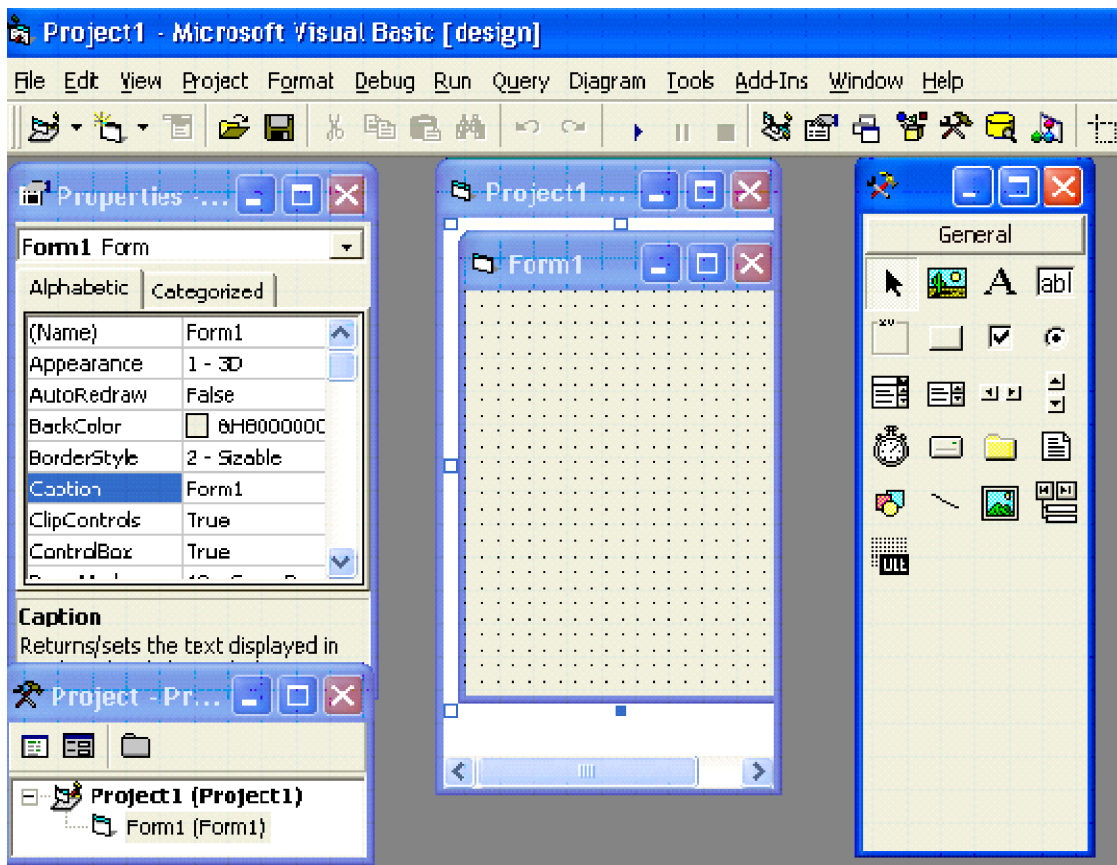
Project1 - Microsoft Visual Basic [design]

File Edit View Project Format Debug Run Query Diagram Tools Add-Ins Window Help

Properties -...

Form1 Form

Alphabetic Categorized

| (Name) | Form1 |
|---|---|
| Appearance | 1 - 3D |
| AutoRedraw | False |
| BackColor | &H800000C |
| BorderStyle | 2 - Sizable |
| Caption | Form1 |
| ClipControls | True |
| ControlBox | True |

Caption
Returns/sets the text displayed in

Project - Pr...

Project1 (Project1)
Form1 (Form1)

Project1 ...

Form1

General

abl